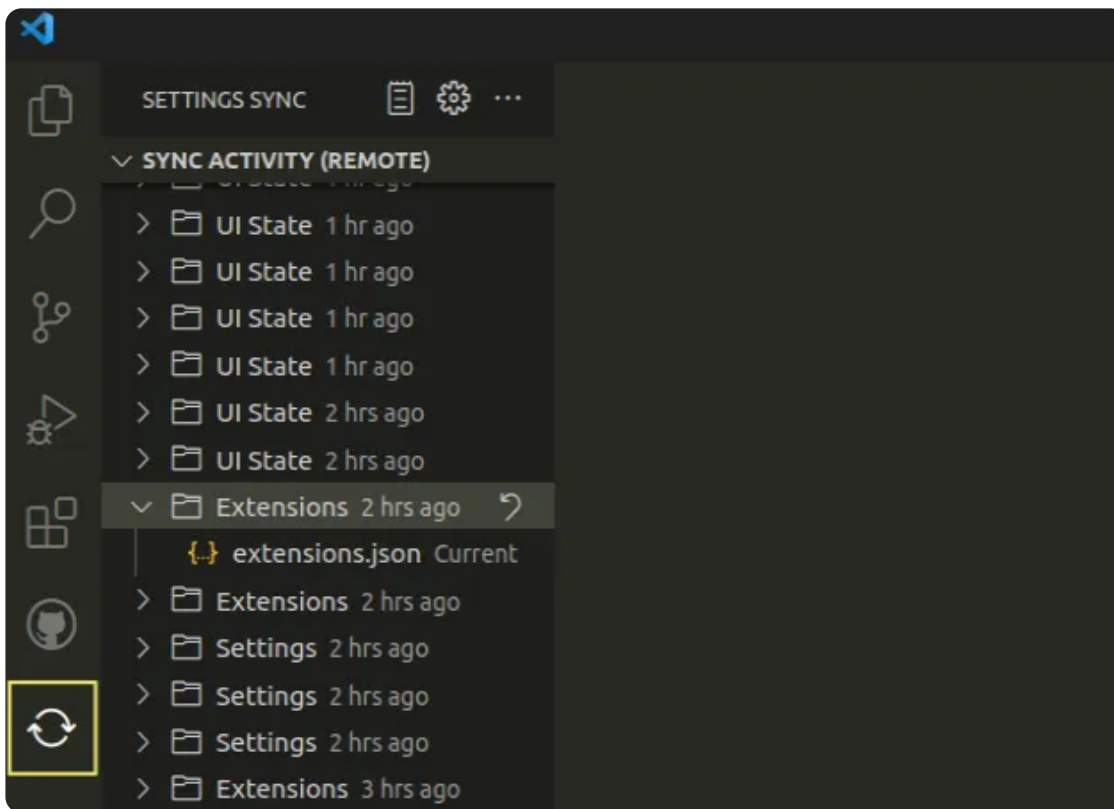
SETTINGS SYNC

SYNC ACTIVITY (REMOTE)

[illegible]

UI State 1 hr ago

UI State 1 hr ago

UI State 1 hr ago

UI State 1 hr ago

UI State 2 hrs ago

UI State 2 hrs ago

Extensions 2 hrs ago

{..} extensions.json Current

Extensions 2 hrs ago

Settings 2 hrs ago

Settings 2 hrs ago

Settings 2 hrs ago

Extensions 3 hrs ago